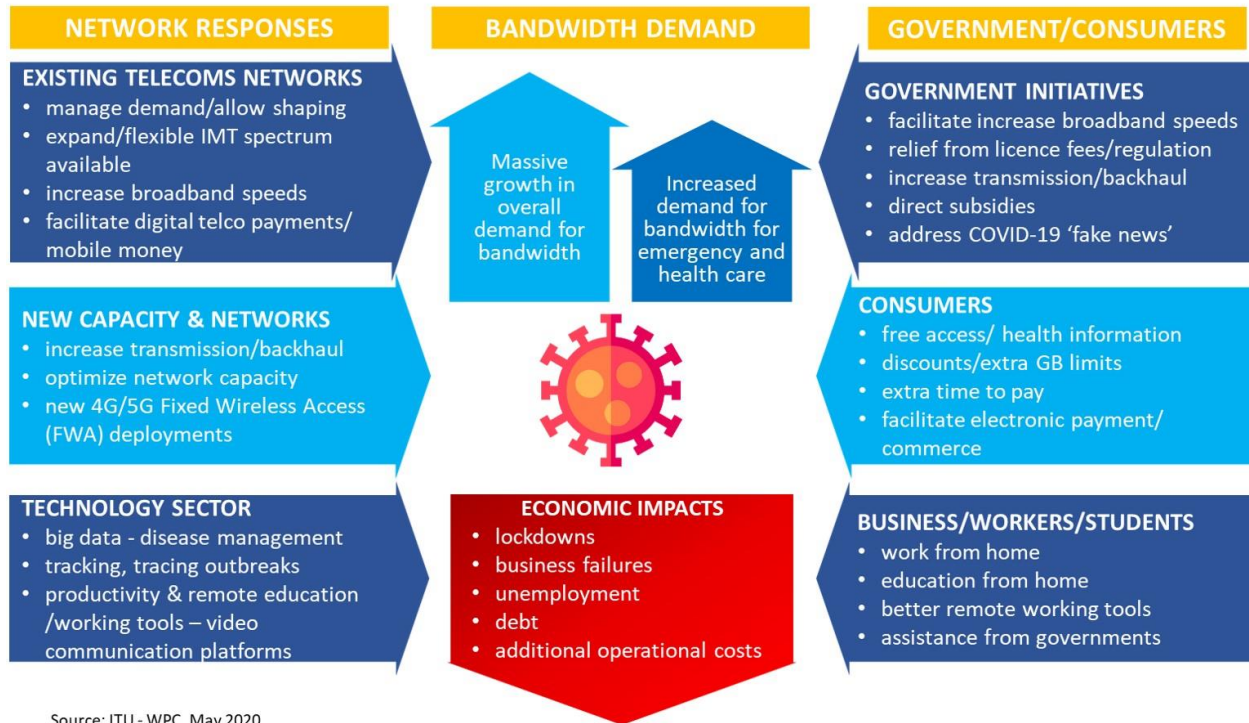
NETWORK RESPONSES

BANDWIDTH DEMAND

GOVERNMENT/CONSUMERS

EXISTING TELECOMS NETWORKS
• manage demand/allow shaping
• expand/flexible IMT spectrum available
• increase broadband speeds
• facilitate digital telco payments/ mobile money

Massive growth in overall demand for bandwidth

Increased demand for bandwidth for emergency and health care

GOVERNMENT INITIATIVES
• facilitate increase broadband speeds
• relief from licence fees/regulation
• increase transmission/backhaul
• direct subsidies
• address COVID-19 'fake news'

NEW CAPACITY & NETWORKS
• increase transmission/backhaul
• optimize network capacity
• new 4G/5G Fixed Wireless Access (FWA) deployments

CONSUMERS
• free access/ health information
• discounts/extra GB limits
• extra time to pay
• facilitate electronic payment/ commerce

TECHNOLOGY SECTOR
• big data - disease management
• tracking, tracing outbreaks
• productivity & remote education /working tools – video communication platforms

ECONOMIC IMPACTS
• lockdowns
• business failures
• unemployment
• debt
• additional operational costs

BUSINESS/WORKERS/STUDENTS
• work from home
• education from home
• better remote working tools
• assistance from governments

Source: ITU - WPC, May 2020